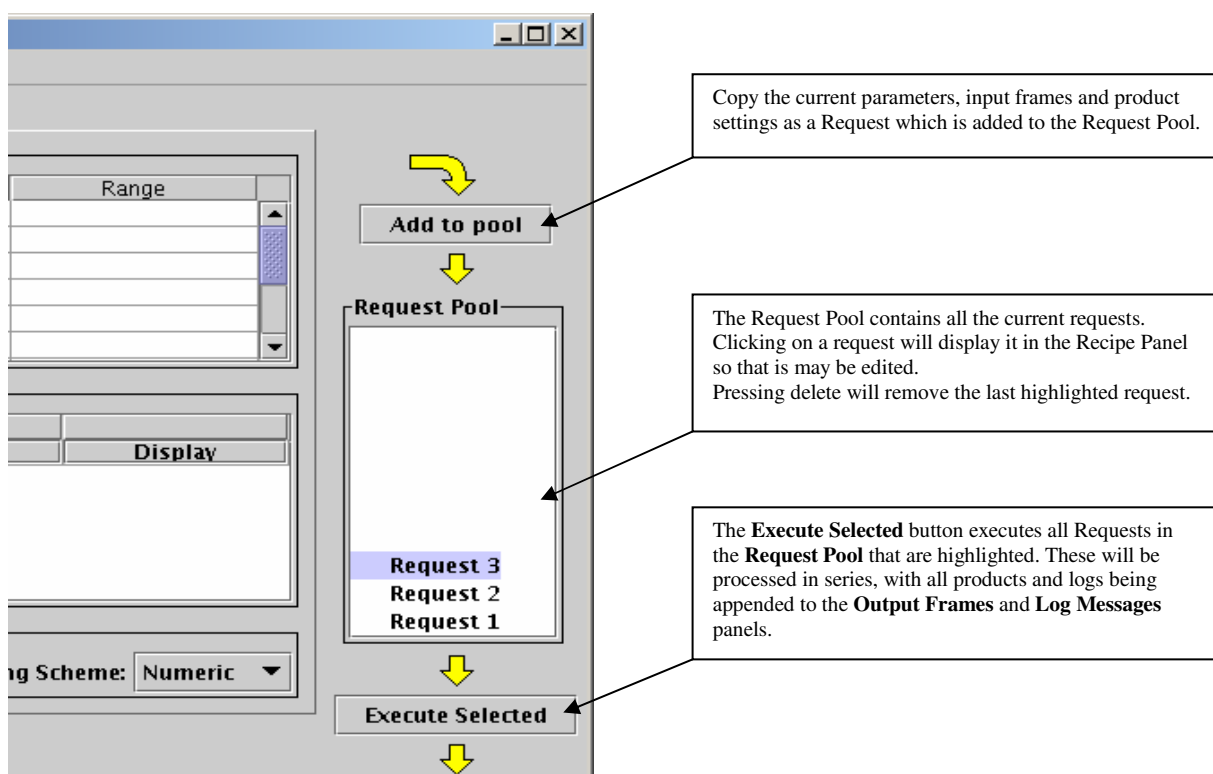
Range

Add to pool

Request Pool

Display

Request 3
Request 2
Request 1

ng Scheme: Numeric

Execute Selected

Copy the current parameters, input frames and product settings as a Request which is added to the Request Pool.

The Request Pool contains all the current requests. Clicking on a request will display it in the Recipe Panel so that is may be edited.
Pressing delete will remove the last highlighted request.

The **Execute Selected** button executes all Requests in the **Request Pool** that are highlighted. These will be processed in series, with all products and logs being appended to the **Output Frames** and **Log Messages** panels.